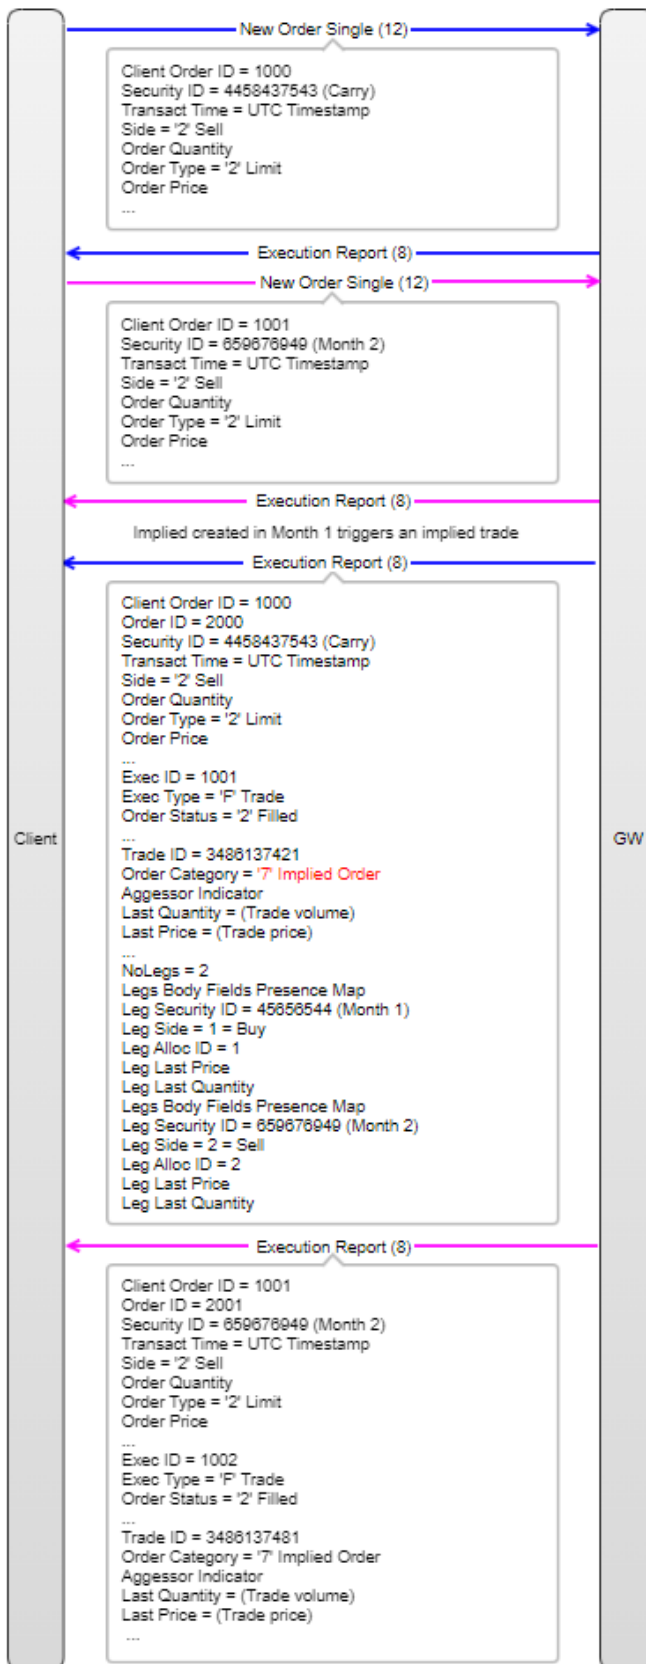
Client

GW

New Order Single (12)

Client Order ID = 1000
Security ID = 4458437543 (Carry)
Transact Time = UTC Timestamp
Side = '2' Sell
Order Quantity
Order Type = '2' Limit
Order Price
...

Execution Report (8)

New Order Single (12)

Client Order ID = 1001
Security ID = 659676949 (Month 2)
Transact Time = UTC Timestamp
Side = '2' Sell
Order Quantity
Order Type = '2' Limit
Order Price
...

Execution Report (8)

Implied created in Month 1 triggers an implied trade

Execution Report (8)

Client Order ID = 1000
Order ID = 2000
Security ID = 4458437543 (Carry)
Transact Time = UTC Timestamp
Side = '2' Sell
Order Quantity
Order Type = '2' Limit
Order Price
...
Exec ID = 1001
Exec Type = 'F' Trade
Order Status = '2' Filled
...
Trade ID = 3486137421
Order Category = '7' Implied Order
Aggessor Indicator
Last Quantity = (Trade volume)
Last Price = (Trade price)
...
NoLegs = 2
Legs Body Fields Presence Map
Leg Security ID = 45656544 (Month 1)
Leg Side = 1 = Buy
Leg Alloc ID = 1
Leg Last Price
Leg Last Quantity
Legs Body Fields Presence Map
Leg Security ID = 659676949 (Month 2)
Leg Side = 2 = Sell
Leg Alloc ID = 2
Leg Last Price
Leg Last Quantity

Execution Report (8)

Client Order ID = 1001
Order ID = 2001
Security ID = 659676949 (Month 2)
Transact Time = UTC Timestamp
Side = '2' Sell
Order Quantity
Order Type = '2' Limit
Order Price
...
Exec ID = 1002
Exec Type = 'F' Trade
Order Status = '2' Filled
...
Trade ID = 3486137481
Order Category = '7' Implied Order
Aggessor Indicator
Last Quantity = (Trade volume)
Last Price = (Trade price)
...